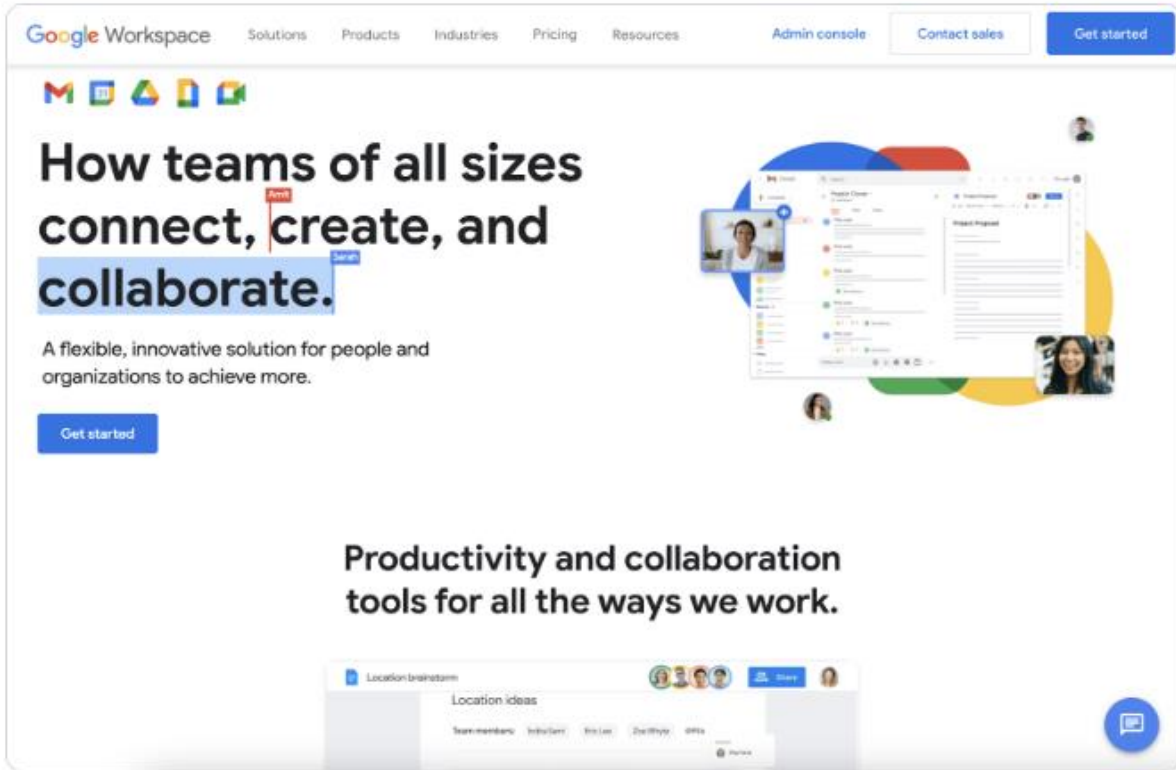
Google Workspace Solutions Products Industries Pricing Resources Admin console Contact sales Get started

How teams of all sizes connect, Amit create, and Sarah collaborate.

A flexible, innovative solution for people and organizations to achieve more.

Get started

Productivity and collaboration tools for all the ways we work.

Location brainstorm

Share

Location ideas

Team members: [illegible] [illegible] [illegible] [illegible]